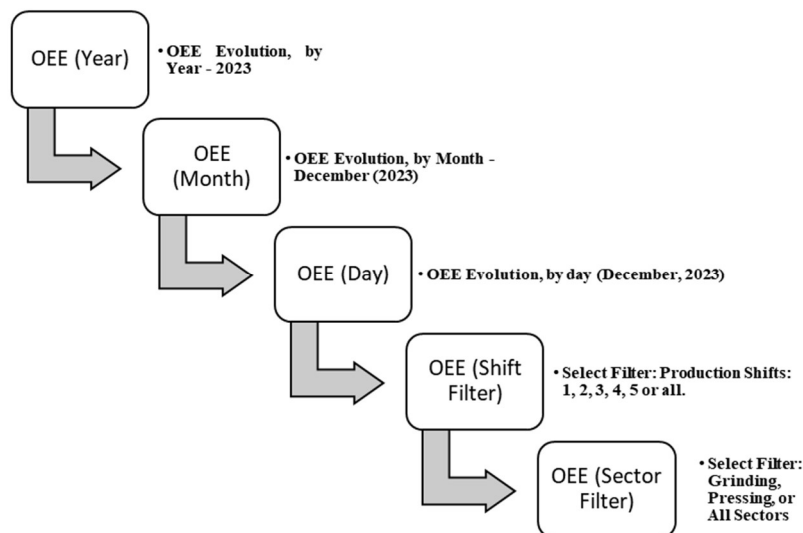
OEE (Year)

• OEE Evolution, by Year - 2023

OEE (Month)

• OEE Evolution, by Month - December (2023)

OEE (Day)

• OEE Evolution, by day (December, 2023)

OEE (Shift Filter)

• Select Filter: Production Shifts: 1, 2, 3, 4, 5 or all.

OEE (Sector Filter)

• Select Filter: Grinding, Pressing, or All Sectors